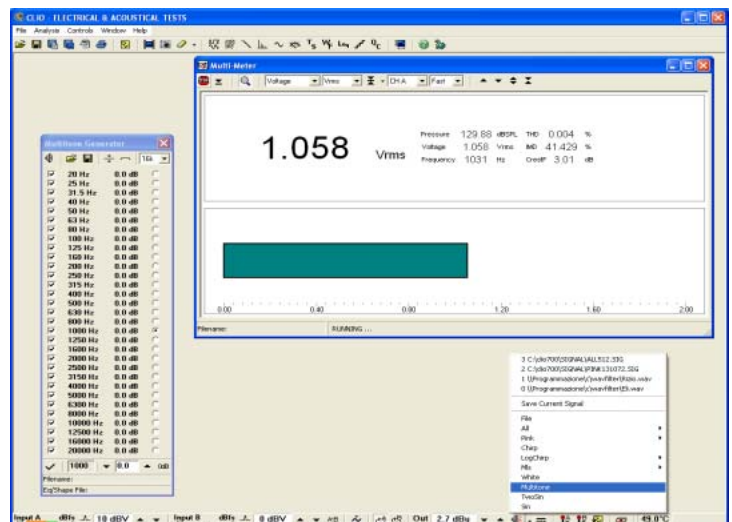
CLIO - ELECTRICAL & ACOUSTICAL TESTS

File Analysis Controls Window Help

Multi-Meter

Voltage Vrms CH A Fast

1.058 Vrms

Pressure 129.88 dBSPL THD 0.004 %
Voltage 1.058 Vrms IMD 41.429 %
Frequency 1031 Hz CrestF 3.01 dB

0.00 0.40 0.80 1.20 1.60 2.00

Filename: RUNNING ...

Multitone Generator

16k

| | | |
|---|---|---|
| 20 Hz | 0.0 dB | |
| 25 Hz | 0.0 dB | |
| 31.5 Hz | 0.0 dB | |
| 40 Hz | 0.0 dB | |
| 50 Hz | 0.0 dB | |
| 63 Hz | 0.0 dB | |
| 80 Hz | 0.0 dB | |
| 100 Hz | 0.0 dB | |
| 125 Hz | 0.0 dB | |
| 160 Hz | 0.0 dB | |
| 200 Hz | 0.0 dB | |
| 250 Hz | 0.0 dB | |
| 315 Hz | 0.0 dB | |
| 400 Hz | 0.0 dB | |
| 500 Hz | 0.0 dB | |
| 630 Hz | 0.0 dB | |
| 800 Hz | 0.0 dB | |
| 1000 Hz | 0.0 dB | |
| 1250 Hz | 0.0 dB | |
| 1600 Hz | 0.0 dB | |
| 2000 Hz | 0.0 dB | |
| 2500 Hz | 0.0 dB | |
| 3150 Hz | 0.0 dB | |
| 4000 Hz | 0.0 dB | |
| 5000 Hz | 0.0 dB | |
| 6300 Hz | 0.0 dB | |
| 8000 Hz | 0.0 dB | |
| 10000 Hz | 0.0 dB | |
| 12500 Hz | 0.0 dB | |
| 16000 Hz | 0.0 dB | |
| 20000 Hz | 0.0 dB | |

1000 0.0 dB

Filename:
EqShape File:

3 C:\clio7000\SIGNAL\ALL512.SIG
2 C:\clio7000\SIGNAL\PINK131072.SIG
1 U:\Programmazione\j\wavfilter\Ktdo.wav
0 U:\Programmazione\j\wavfilter\Eh.wav

Save Current Signal

File
All
Pink
Chirp
LogChirp
Mls
White
Multitone
TwoSin
Sin

Input A dBV 10 dBV Input B dBV 0 dBV Out 2.7 dBu 19.0°C